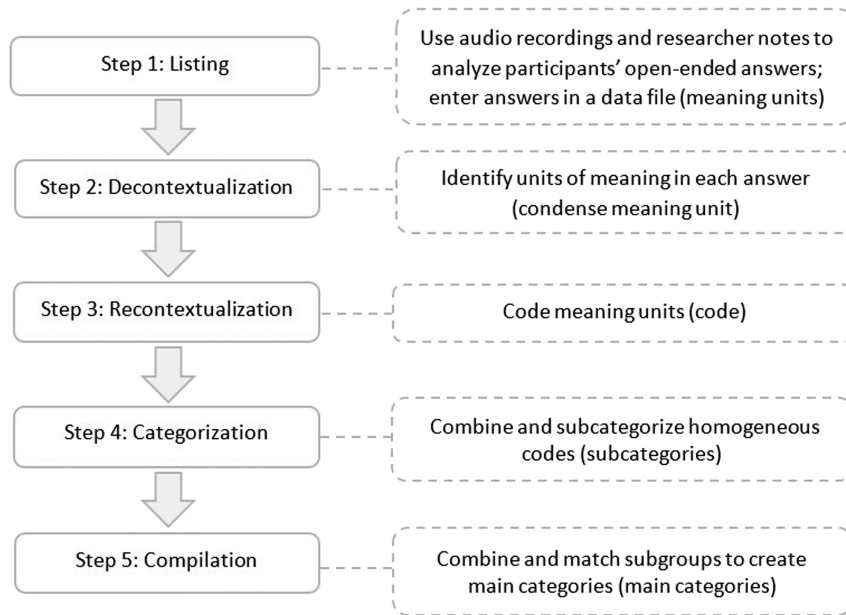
Step 1: Listing

Use audio recordings and researcher notes to analyze participants' open-ended answers; enter answers in a data file (meaning units)

Step 2: Decontextualization

Identify units of meaning in each answer (condense meaning unit)

Step 3: Recontextualization

Code meaning units (code)

Step 4: Categorization

Combine and subcategorize homogeneous codes (subcategories)

Step 5: Compilation

Combine and match subgroups to create main categories (main categories)